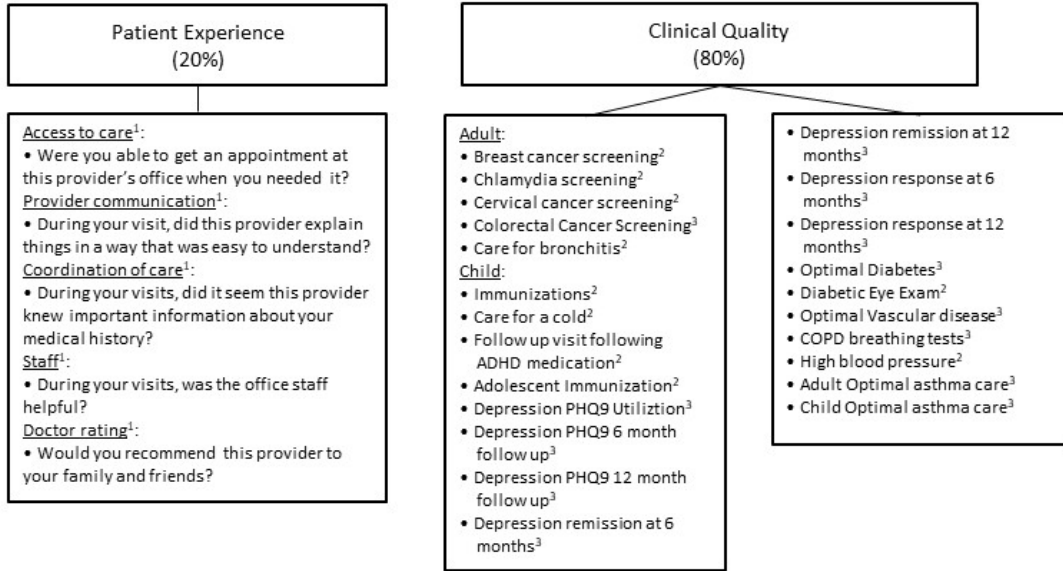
Patient Experience
(20%)

Access to care$^1$:
• Were you able to get an appointment at this provider's office when you needed it?
Provider communication$^1$:
• During your visit, did this provider explain things in a way that was easy to understand?
Coordination of care$^1$:
• During your visits, did it seem this provider knew important information about your medical history?
Staff$^1$:
• During your visits, was the office staff helpful?
Doctor rating$^1$:
• Would you recommend this provider to your family and friends?

Clinical Quality
(80%)

Adult:
• Breast cancer screening$^2$
• Chlamydia screening$^2$
• Cervical cancer screening$^2$
• Colorectal Cancer Screening$^3$
• Care for bronchitis$^2$
Child:
• Immunizations$^2$
• Care for a cold$^2$
• Follow up visit following ADHD medication$^2$
• Adolescent Immunization$^2$
• Depression PHQ9 Utiliztion$^3$
• Depression PHQ9 6 month follow up$^3$
• Depression PHQ9 12 month follow up$^3$
• Depression remission at 6 months$^3$

• Depression remission at 12 months$^3$
• Depression response at 6 months$^3$
• Depression response at 12 months$^3$
• Optimal Diabetes$^3$
• Diabetic Eye Exam$^2$
• Optimal Vascular disease$^3$
• COPD breathing tests$^3$
• High blood pressure$^2$
• Adult Optimal asthma care$^3$
• Child Optimal asthma care$^3$